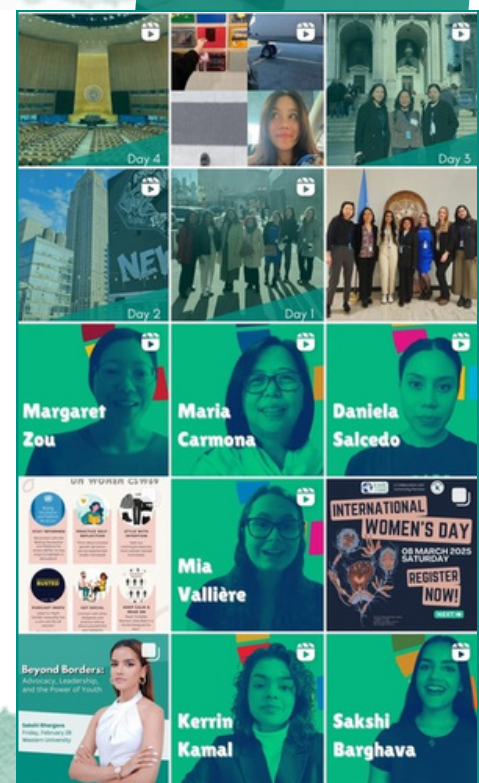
Day 4

Day 3

NEW

Day 2

Day 1

Margaret Zou

Maria Carmona

Daniela Salcedo

UN WOMEN CSW69

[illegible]

BUSTED

Mia Vallière

INTERNATIONAL WOMEN'S DAY

08 MARCH 2025 SATURDAY

REGISTER NOW!

NEXT →

Beyond Borders: Advocacy, Leadership, and the Power of Youth

Sakshi Bhargava
Friday, February 28
Western University

Kerrin Kamal

Sakshi Barghava